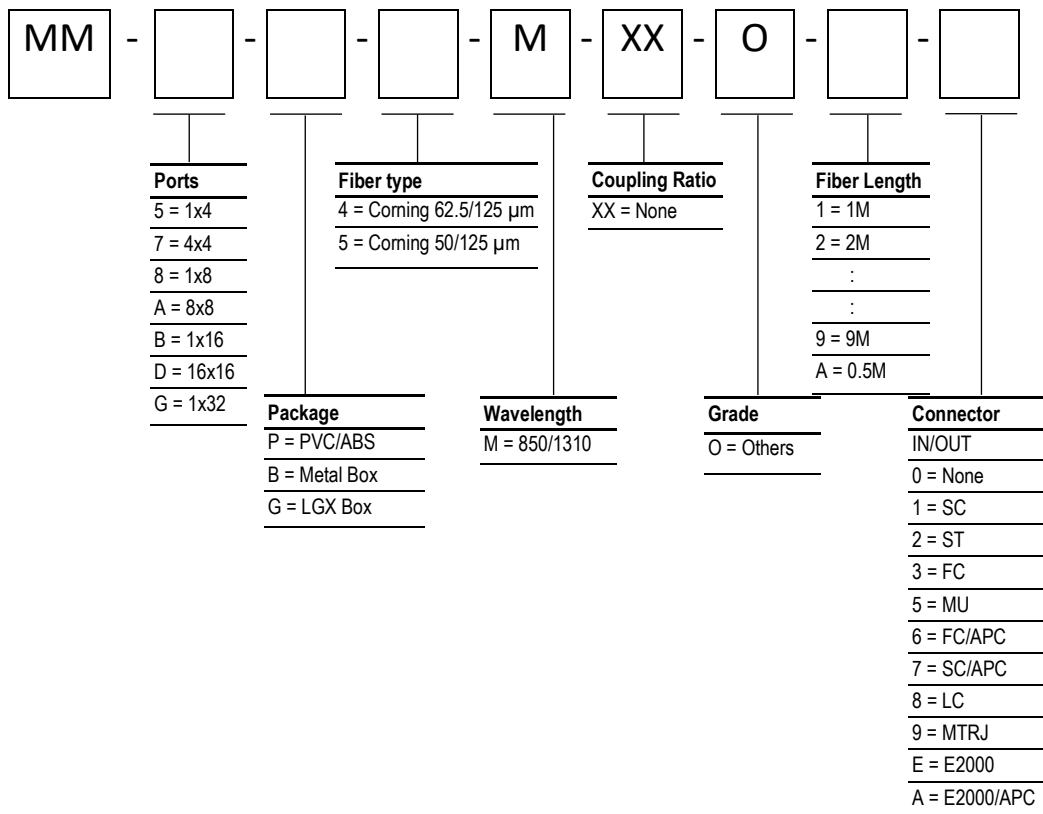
MM - [ ] - [ ] - [ ] - M - XX - O - [ ] - [ ]

Ports
5 = 1x4
7 = 4x4
8 = 1x8
A = 8x8
B = 1x16
D = 16x16
G = 1x32

Package
P = PVC/ABS
B = Metal Box
G = LGX Box

Fiber type
4 = Corning 62.5/125 µm
5 = Corning 50/125 µm

Wavelength
M = 850/1310

Coupling Ratio
XX = None

Grade
O = Others

Fiber Length
1 = 1M
2 = 2M
:
:
9 = 9M
A = 0.5M

Connector
IN/OUT
0 = None
1 = SC
2 = ST
3 = FC
5 = MU
6 = FC/APC
7 = SC/APC
8 = LC
9 = MTRJ
E = E2000
A = E2000/APC